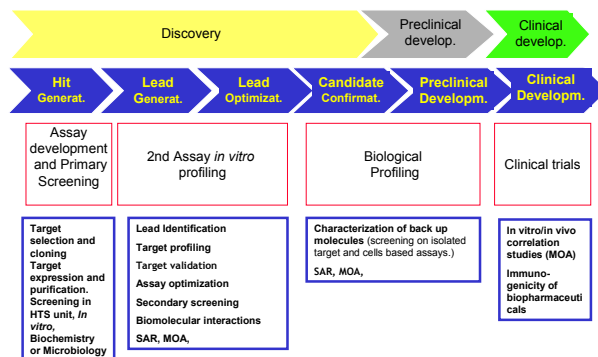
Discovery

Preclinical develop.

Clinical develop.

Hit Generat.

Lead Generat.

Lead Optimizat.

Candidate Confirmat.

Preclinical Developm.

Clinical Developm.

Assay development and Primary Screening

2nd Assay *in vitro* profiling

Biological Profiling

Clinical trials

Target selection and cloning
Target expression and purification.
Screening in HTS unit, *In vitro*, Biochemistry or Microbiology

Lead Identification
Target profiling
Target validation
Assay optimization
Secondary screening
Biomolecular interactions
SAR, MOA,

Characterization of back up molecules (screening on isolated target and cells based assays.)
SAR, MOA,

In vitro/in vivo correlation studies (MOA)
Immunogenicity of biopharmaceuticals